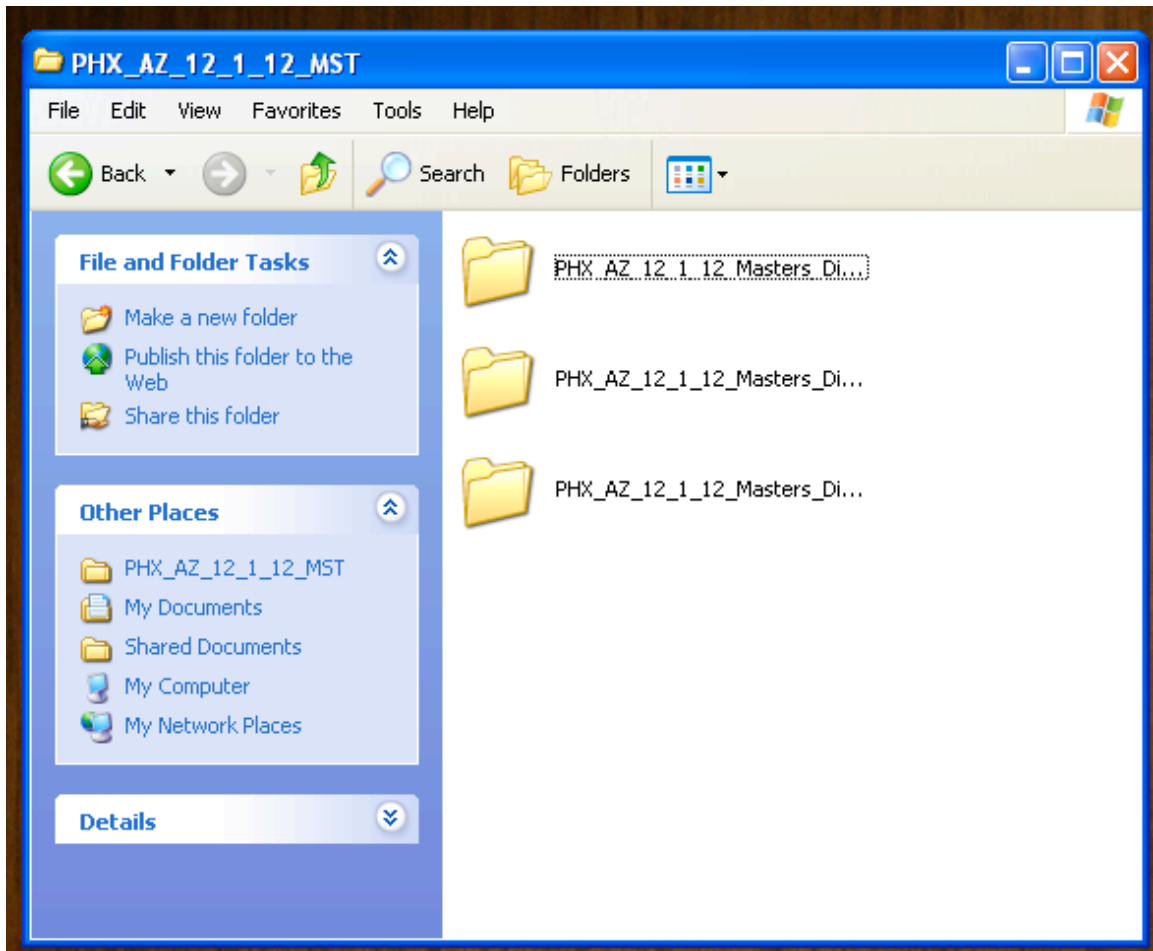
PHX_AZ_12_1_12_MST

File Edit View Favorites Tools Help

Back Search Folders

File and Folder Tasks

Make a new folder
Publish this folder to the Web
Share this folder

Other Places

PHX_AZ_12_1_12_MST
My Documents
Shared Documents
My Computer
My Network Places

Details

PHX_AZ_12_1_12_Masters_Di...

PHX_AZ_12_1_12_Masters_Di...

PHX_AZ_12_1_12_Masters_Di...